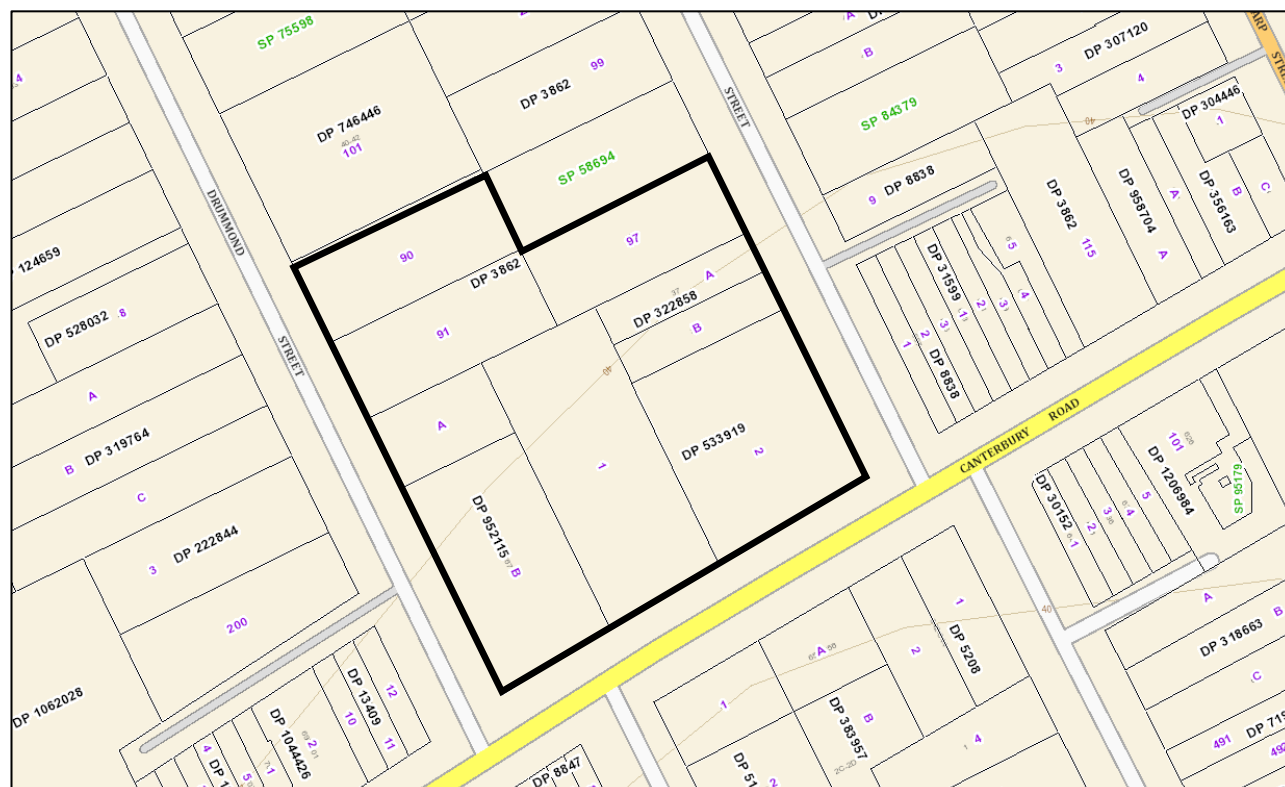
SP 75598
DP 746446
40-42
101
DP 3862
99
SP 58694
STREET
A
B
DP 307120
3
4
SP 84379
DP 304446
1
9
DP 8838
DP 3862
115
DP 958704
A
A
DP 356163
B
C
DRUMMOND
STREET
124659
DP 528032
8
A
B
DP 319764
C
3
DP 222844
200
DP 1062028
90
DP 3862
97
91
37
A
DP 322858
B
A
1
DP 533919
2
DP 952115
B
DP 31599
1
2
3
DP 8838
1
2
3
4
5
6
CANTERBURY ROAD
101
DP 1206984
SP 95179
DP 30152
1
2
3
4
5
A
DP 318663
C
491
DP 13409
12
10
11
DP 1044426
2
1
4
5
DP 8847
1
A
2
DP 383957
B
1
DP 5208
4
40